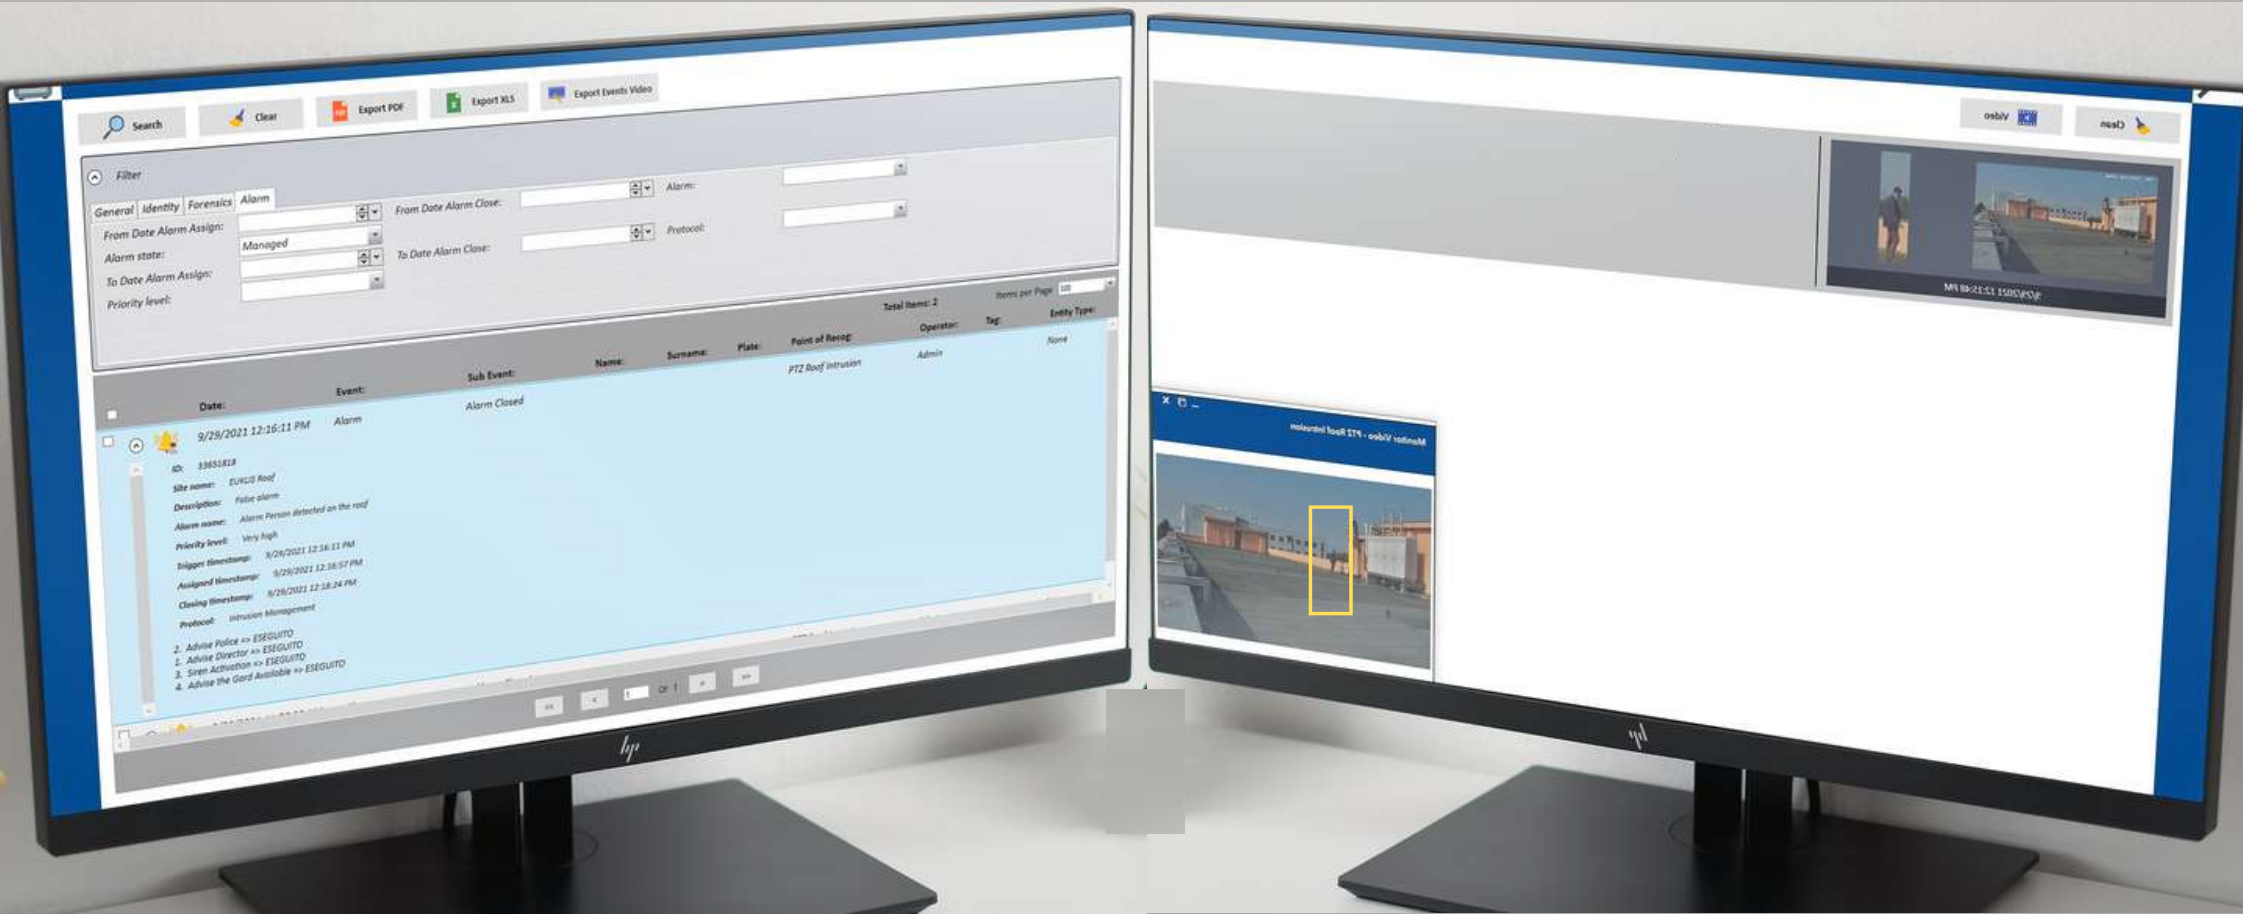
Search Clear Export PDF Export XLS Export Events Video

Filter

General Identity Forensics Alarm

From Date Alarm Assign:
Alarm state: Managed
To Date Alarm Assign:
Priority level:
From Date Alarm Close:
To Date Alarm Close:
Alarm:
Protocol:

Total Items: 2
Items per Page: 100

| | Date: | Event: | Sub Event: | Name: | Surname: | Plate: | Point of Recog: | Operator: | Tag: | Entity Type: |
|---|---|---|---|---|---|---|---|---|---|---|
| | 9/29/2021 12:16:11 PM | Alarm | Alarm Closed | | | | PTZ Roof Intrusion | Admin | | None |

ID: 33651818
Site name: EUKLIS Roof
Description: False alarm
Alarm name: Alarm Person detected on the roof
Priority level: Very high
Trigger timestamp: 9/29/2021 12:16:11 PM
Assigned timestamp: 9/29/2021 12:16:57 PM
Closing timestamp: 9/29/2021 12:18:24 PM
Protocol: Intrusion Management

2. Advise Police => ESEGUITO
1. Advise Director => ESEGUITO
3. Siren Activation => ESEGUITO
4. Advise the Gard Available => ESEGUITO

<< < 1 Of 1 > >>

hp

Video Clean

9/29/2021 12:15:39 PM

Monitor Video - PTZ Roof Intrusion

hp